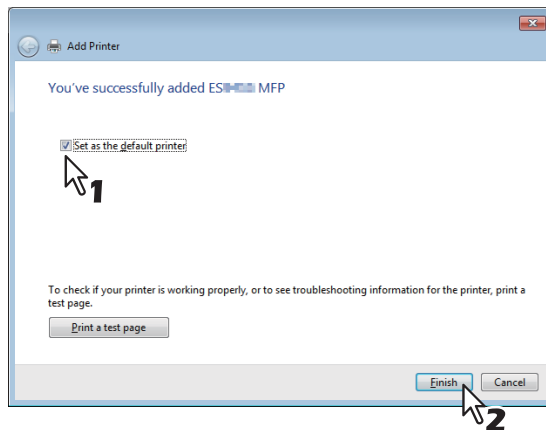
Add Printer

You've successfully added ES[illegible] MFP

Set as the default printer

1

To check if your printer is working properly, or to see troubleshooting information for the printer, print a test page.

Print a test page

Finish

Cancel

2